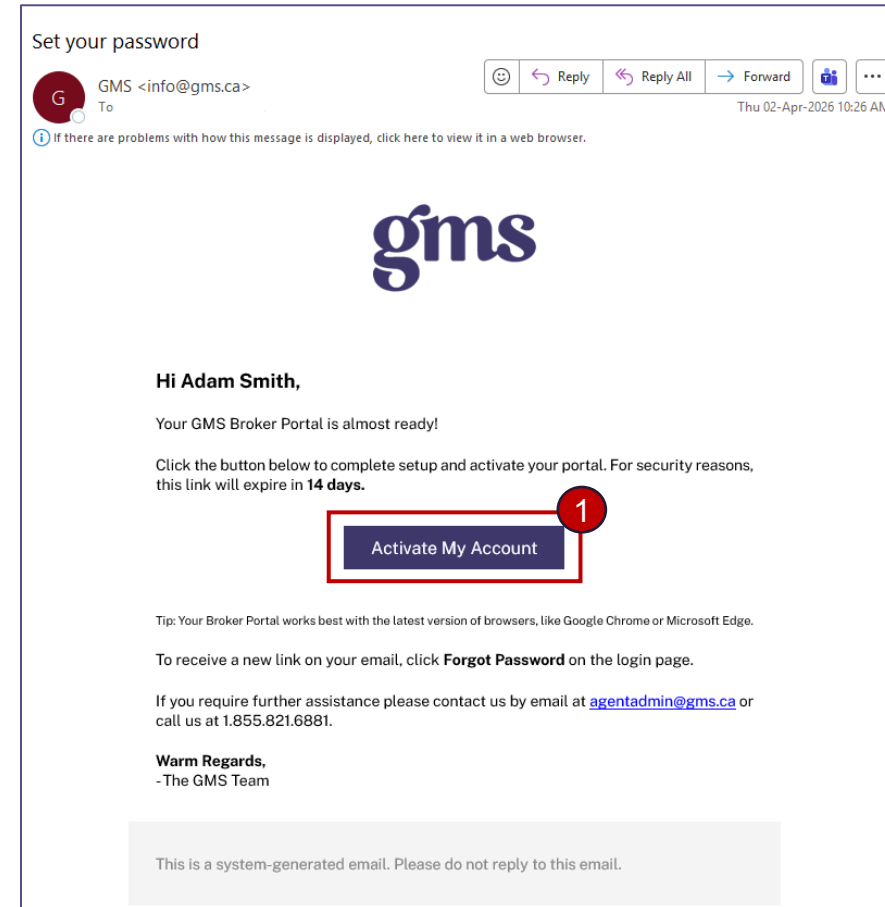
Set your password

G

GMS <info@gms.ca>

To

Reply

Reply All

Forward

...

Thu 02-Apr-2026 10:26 AM

If there are problems with how this message is displayed, click here to view it in a web browser.

gms

**Hi Adam Smith,**

Your GMS Broker Portal is almost ready!

Click the button below to complete setup and activate your portal. For security reasons, this link will expire in **14 days.**

1

Activate My Account

Tip: Your Broker Portal works best with the latest version of browsers, like Google Chrome or Microsoft Edge.

To receive a new link on your email, click **Forgot Password** on the login page.

If you require further assistance please contact us by email at agentadmin@gms.ca or call us at 1.855.821.6881.

**Warm Regards,**
- The GMS Team

This is a system-generated email. Please do not reply to this email.